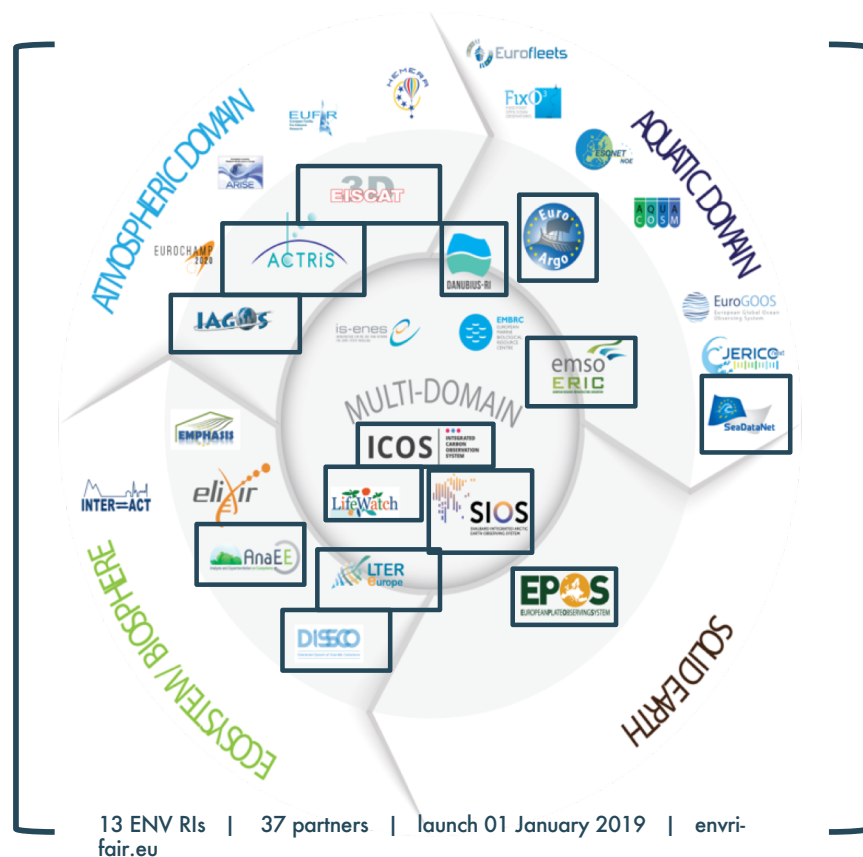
ATMOSPHERIC DOMAIN

AQUATIC DOMAIN

MULTI-DOMAIN

ECOSYSTEM / BIOSPHERE

SOLID EARTH

Eurofleets

FixO3

HEMERA

EUFAR

ARISE

EISCAT 3D

EUROCHAMP 2020

ACTRIS

IAGOS

DANUBIUS-RI

Euro Argo

AQUACOSM

EuroGOOS

European Global Ocean Observing System

JERICO

SeaDataNet

is-enes

EMBRC

EUROPEAN MARINE BIOLOGICAL RESOURCE CENTRE

emso ERIC

ICOS

INTEGRATED CARBON OBSERVATION SYSTEM

EMPHASIS

INTER=ACT

elixir

LifeWatch

SIOS

SVALBARD INTEGRATED ARCTIC EARTH OBSERVING SYSTEM

AnaEE

LTER Europe

EPOS

EUROPEAN PLATE OBSERVING SYSTEM

DiSSCo

13 ENV RIs | 37 partners | launch 01 January 2019 | envri-fair.eu